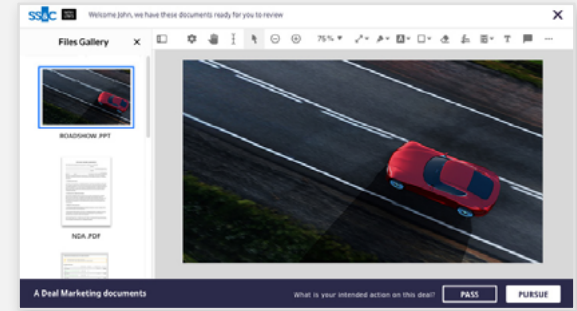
SS&C

Welcome John, we have these documents ready for you to review

×

Files Gallery

×

75%

ROADSHOW.PPT

NDA.PDF

A Deal Marketing documents

What is your intended action on this deal?

PASS

PURSUE